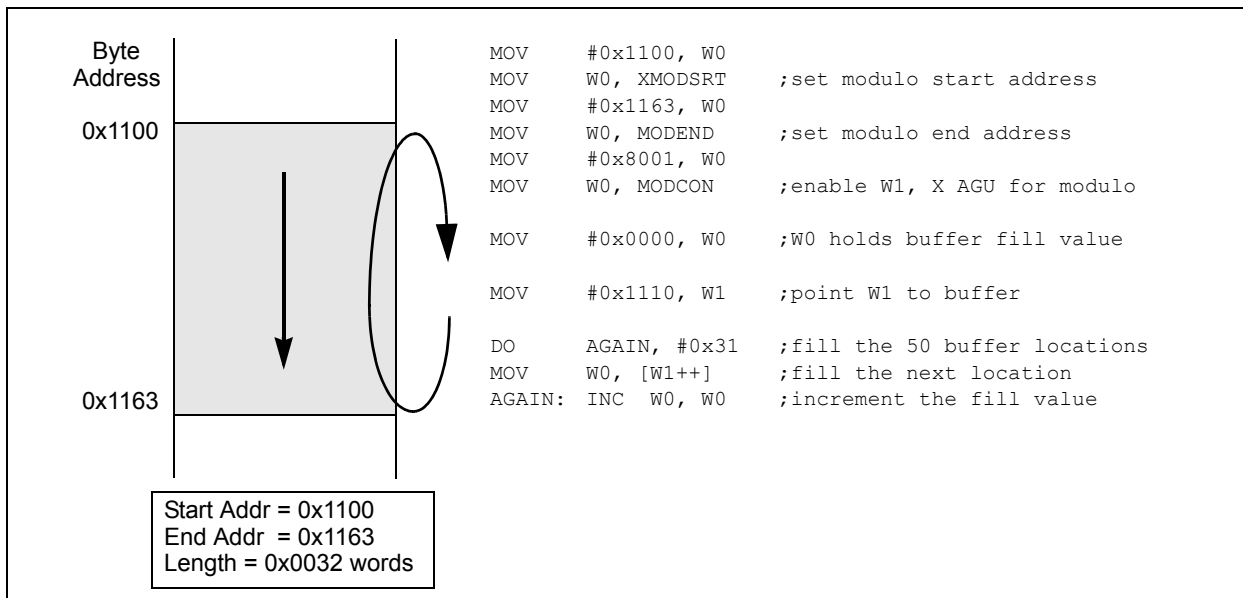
Byte Address

0x1100

0x1163

Start Addr = 0x1100
End Addr = 0x1163
Length = 0x0032 words

MOV #0x1100, W0
MOV W0, XMODSRT ;set modulo start address
MOV #0x1163, W0
MOV W0, MODEND ;set modulo end address
MOV #0x8001, W0
MOV W0, MODCON ;enable W1, X AGU for modulo

MOV #0x0000, W0 ;W0 holds buffer fill value

MOV #0x1110, W1 ;point W1 to buffer

DO AGAIN, #0x31 ;fill the 50 buffer locations
MOV W0, [W1++] ;fill the next location
AGAIN: INC W0, W0 ;increment the fill value